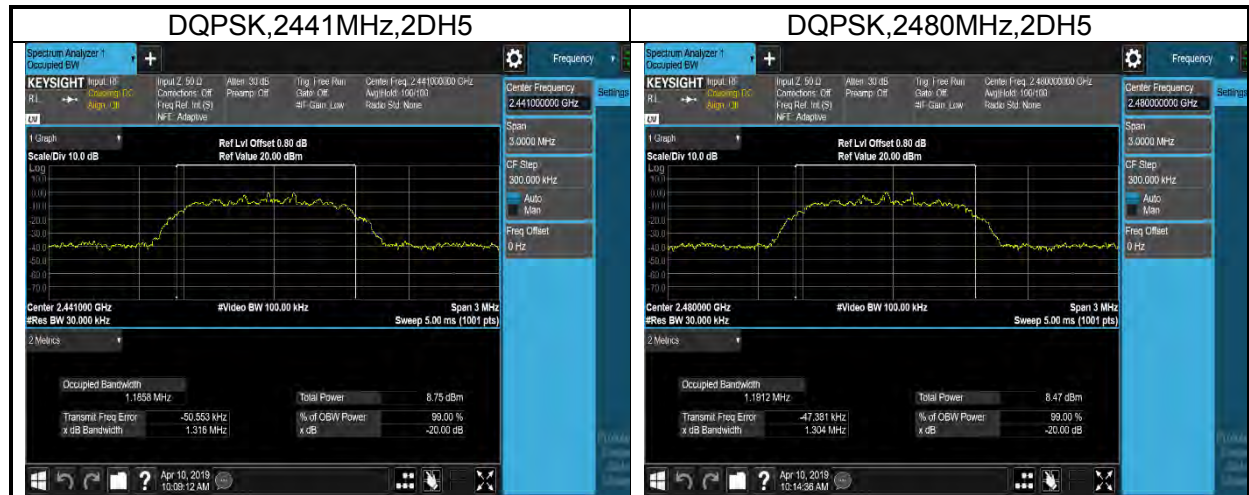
| DQPSK,2441MHz,2DH5 | DQPSK,2480MHz,2DH5 |
|---|---|

Spectrum Analyzer 1
Occupied BW
Frequency
KEYSIGHT Input: RF
RL
Coupling: DC
Align: Off
Input Z: 50 Ω
Corrections: Off
Freq Ref: Int (S)
NFE: Adaptive
Atten: 30 dB
Preamp: Off
Trig: Free Run
Gate: Off
#IF Gain: Low
Center Freq: 2.441000000 GHz
Avg|Hold: 100/100
Radio Std: None
Center Frequency
2.441000000 GHz
Settings
1 Graph
Scale/Div 10.0 dB
Ref Lvl Offset 0.80 dB
Ref Value 20.00 dBm
Log
Span
3.0000 MHz
CF Step
300.000 kHz
Auto
Man
Freq Offset
0 Hz
Center 2.441000 GHz
#Res BW 30.000 kHz
#Video BW 100.00 kHz
Span 3 MHz
Sweep 5.00 ms (1001 pts)
2 Metrics
Occupied Bandwidth
1.1658 MHz
Total Power 8.75 dBm
Transmit Freq Error -50.553 kHz
x dB Bandwidth 1.316 MHz
% of OBW Power 99.00 %
x dB -20.00 dB
Apr 10, 2019
10:09:12 AM

Spectrum Analyzer 1
Occupied BW
Frequency
KEYSIGHT Input: RF
RL
Coupling: DC
Align: Off
Input Z: 50 Ω
Corrections: Off
Freq Ref: Int (S)
NFE: Adaptive
Atten: 30 dB
Preamp: Off
Trig: Free Run
Gate: Off
#IF Gain: Low
Center Freq: 2.480000000 GHz
Avg|Hold: 100/100
Radio Std: None
Center Frequency
2.480000000 GHz
Settings
1 Graph
Scale/Div 10.0 dB
Ref Lvl Offset 0.80 dB
Ref Value 20.00 dBm
Log
Span
3.0000 MHz
CF Step
300.000 kHz
Auto
Man
Freq Offset
0 Hz
Center 2.480000 GHz
#Res BW 30.000 kHz
#Video BW 100.00 kHz
Span 3 MHz
Sweep 5.00 ms (1001 pts)
2 Metrics
Occupied Bandwidth
1.1812 MHz
Total Power 8.47 dBm
Transmit Freq Error -47.381 kHz
x dB Bandwidth 1.304 MHz
% of OBW Power 99.00 %
x dB -20.00 dB
Apr 10, 2019
10:14:36 AM